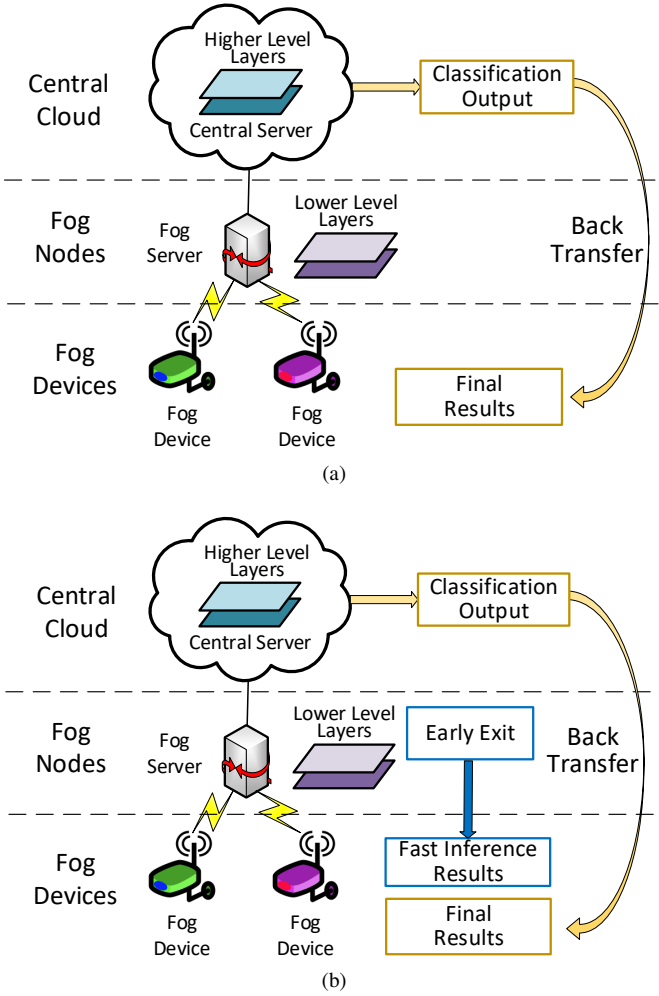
Central Cloud

Higher Level Layers

Central Server

Classification Output

Fog Nodes

Fog Server

Lower Level Layers

Back Transfer

Fog Devices

Fog Device

Fog Device

Final Results

(a)

Central Cloud

Higher Level Layers

Central Server

Classification Output

Fog Nodes

Fog Server

Lower Level Layers

Early Exit

Back Transfer

Fog Devices

Fog Device

Fog Device

Fast Inference Results

Final Results

(b)